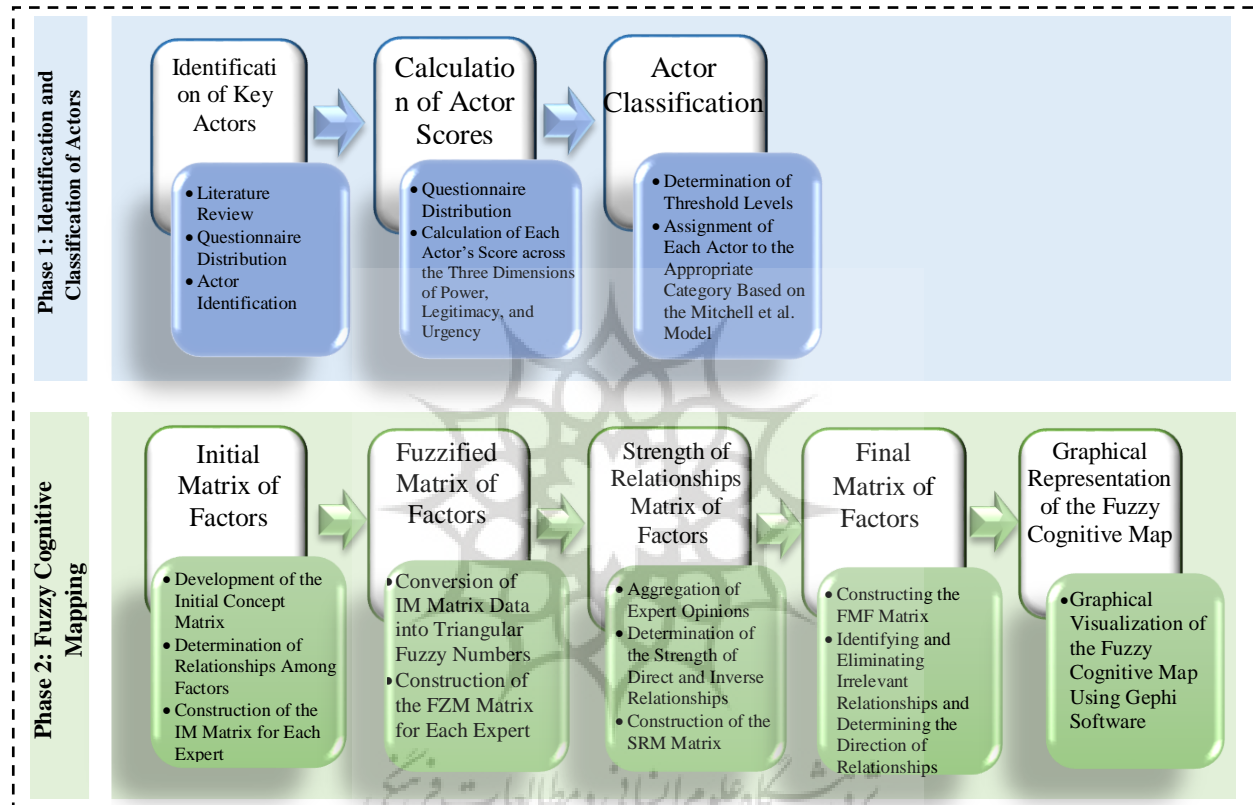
Phase 1: Identification and Classification of Actors

Identification of Key Actors

- Literature Review
- Questionnaire Distribution
- Actor Identification

Calculation of Actor Scores

- Questionnaire Distribution
- Calculation of Each Actor's Score across the Three Dimensions of Power, Legitimacy, and Urgency

Actor Classification

- Determination of Threshold Levels
- Assignment of Each Actor to the Appropriate Category Based on the Mitchell et al. Model

Phase 2: Fuzzy Cognitive Mapping

Initial Matrix of Factors

- Development of the Initial Concept Matrix
- Determination of Relationships Among Factors
- Construction of the IM Matrix for Each Expert

Fuzzified Matrix of Factors

- Conversion of IM Matrix Data into Triangular Fuzzy Numbers
- Construction of the FZM Matrix for Each Expert

Strength of Relationships Matrix of Factors

- Aggregation of Expert Opinions
- Determination of the Strength of Direct and Inverse Relationships
- Construction of the SRM Matrix

Final Matrix of Factors

- Constructing the FMF Matrix
- Identifying and Eliminating Irrelevant Relationships and Determining the Direction of Relationships

Graphical Representation of the Fuzzy Cognitive Map

- Graphical Visualization of the Fuzzy Cognitive Map Using Gephi Software